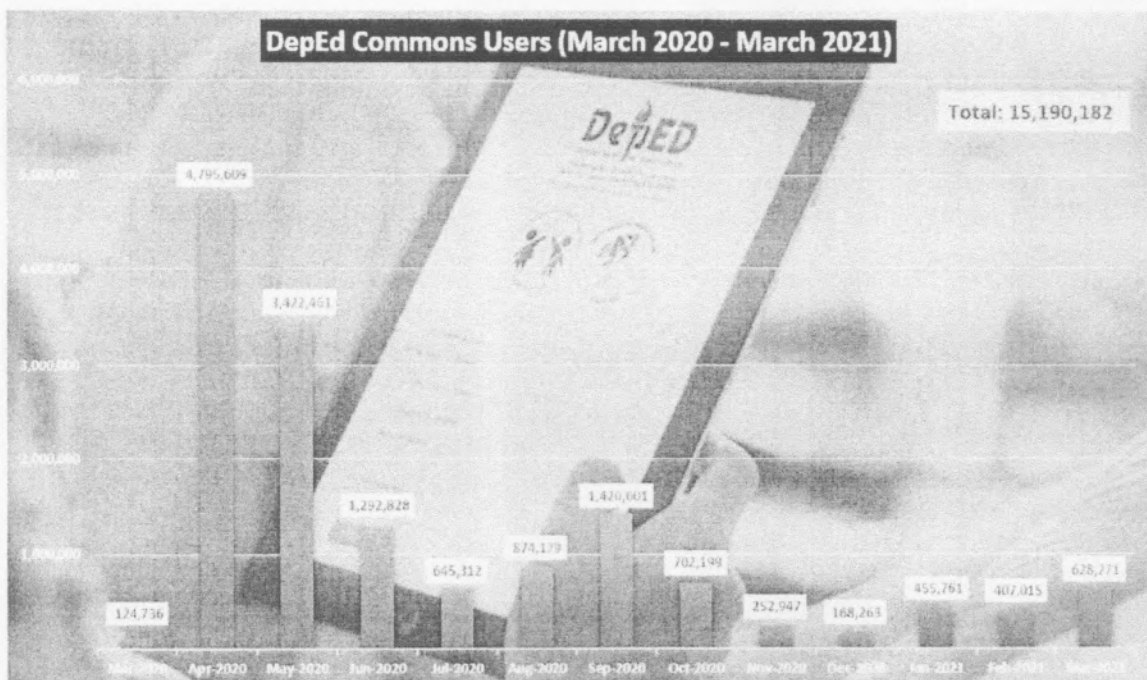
DepEd Commons Users (March 2020 - March 2021)

Total: 15,190,182

DepED

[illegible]
4,000,000
3,000,000
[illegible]
2,000,000
1,000,000

4,795,609
3,472,461
1,292,828
645,312
874,179
1,420,001
702,198
124,736
252,947
168,263
455,761
407,015
628,771

Mar-2020 Apr-2020 May-2020 Jun-2020 Jul-2020 Aug-2020 Sep-2020 Oct-2020 Nov-2020 Dec-2020 Jan-2021 Feb-2021 Mar-2021